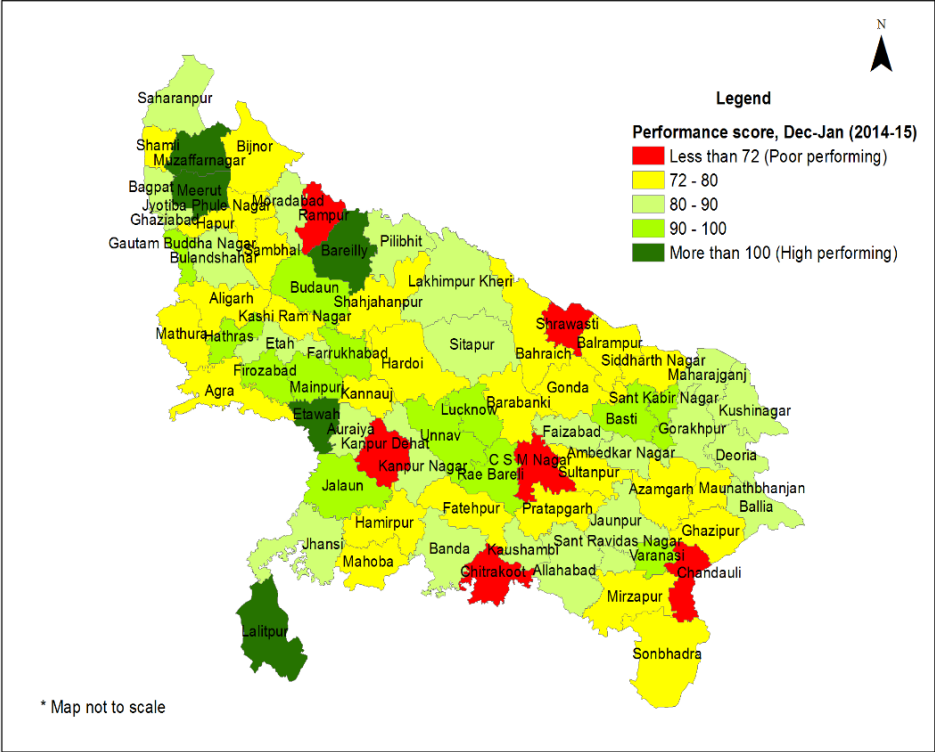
N

Legend

Performance score, Dec-Jan (2014-15)

Less than 72 (Poor performing)

72 - 80

80 - 90

90 - 100

More than 100 (High performing)

Saharanpur

Shamli

Muzaffarnagar

Bijnor

Bagpat

Meerut

Jyotiba Phule Nagar

Moradabad

Ghaziabad

Hapur

Rampur

Gautam Buddha Nagar

Sambhal

Bareilly

Pilibhit

Bulandshahar

Lakhimpur Kheri

Budaun

Shahjahanpur

Aligarh

Kashi Ram Nagar

Shrawasti

Mathura

Hathras

Etah

Sitapur

Balrampur

Farrukhabad

Hardoi

Bahraich

Siddharth Nagar

Firozabad

Maharajganj

Mainpuri

Gonda

Agra

Kannauj

Sant Kabir Nagar

Etawah

Lucknow

Barabanki

Basti

Kushinagar

Auraiya

Unnav

Faizabad

Gorakhpur

Kanpur Dehat

C S M Nagar

Ambedkar Nagar

Deoria

Kanpur Nagar

Rae Bareli

Sultanpur

Jalaun

Azamgarh

Maunathbhanjan

Fatehpur

Pratapgarh

Ballia

Hamirpur

Jaunpur

Ghazipur

Jhansi

Banda

Kaushambi

Sant Ravidas Nagar

Varanasi

Mahoba

Chitrakoot

Allahabad

Chandauli

Mirzapur

Lalitpur

Sonbhadra

* Map not to scale